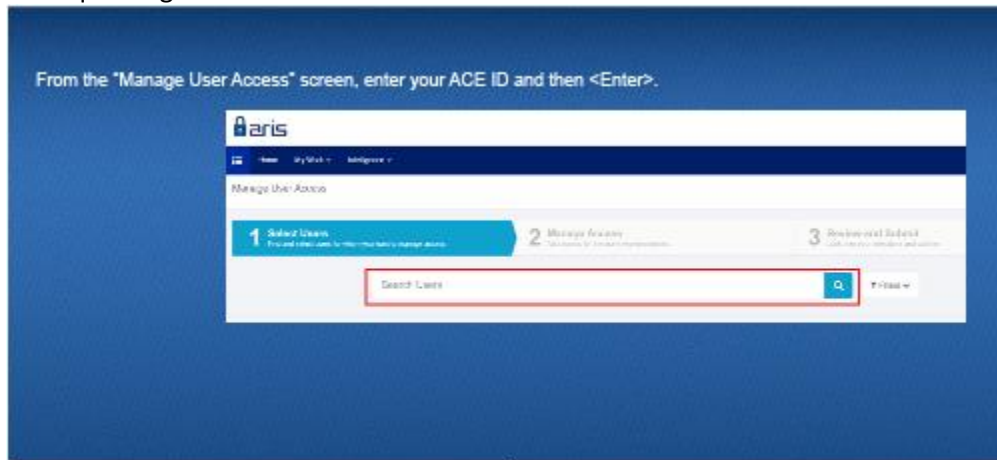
From the "Manage User Access" screen, enter your ACE ID and then <Enter>.

aris

Home My Work Intelligence

Manage User Access

1 Select Users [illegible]

2 Manage Access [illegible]

3 Review and Submit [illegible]

Search Users

Filters